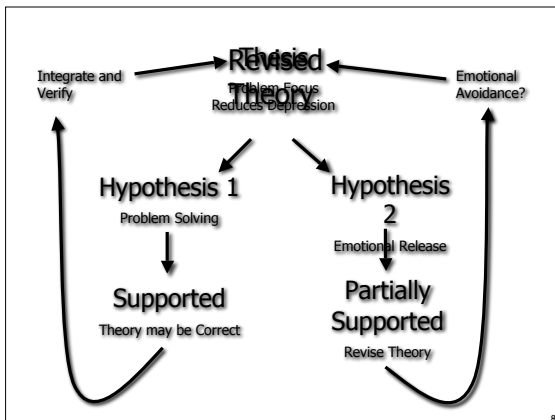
Integrate and Verify

Thesis
Revised Theory
Problem Focus Reduces Depression

Emotional Avoidance?

Hypothesis 1
Problem Solving

Hypothesis 2
Emotional Release

Supported
Theory may be Correct

Partially Supported
Revise Theory

8